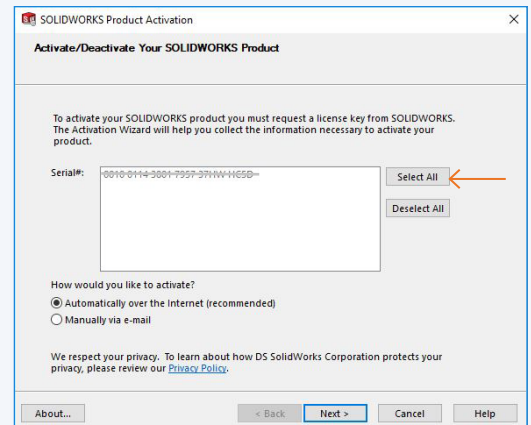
SOLIDWORKS Product Activation

Activate/Deactivate Your SOLIDWORKS Product

To activate your SOLIDWORKS product you must request a license key from SOLIDWORKS. The Activation Wizard will help you collect the information necessary to activate your product.

Serial#:

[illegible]

Select All

Deselect All

How would you like to activate?

Automatically over the Internet (recommended)

Manually via e-mail

We respect your privacy. To learn about how DS SolidWorks Corporation protects your privacy, please review our Privacy Policy.

About...

< Back

Next >

Cancel

Help